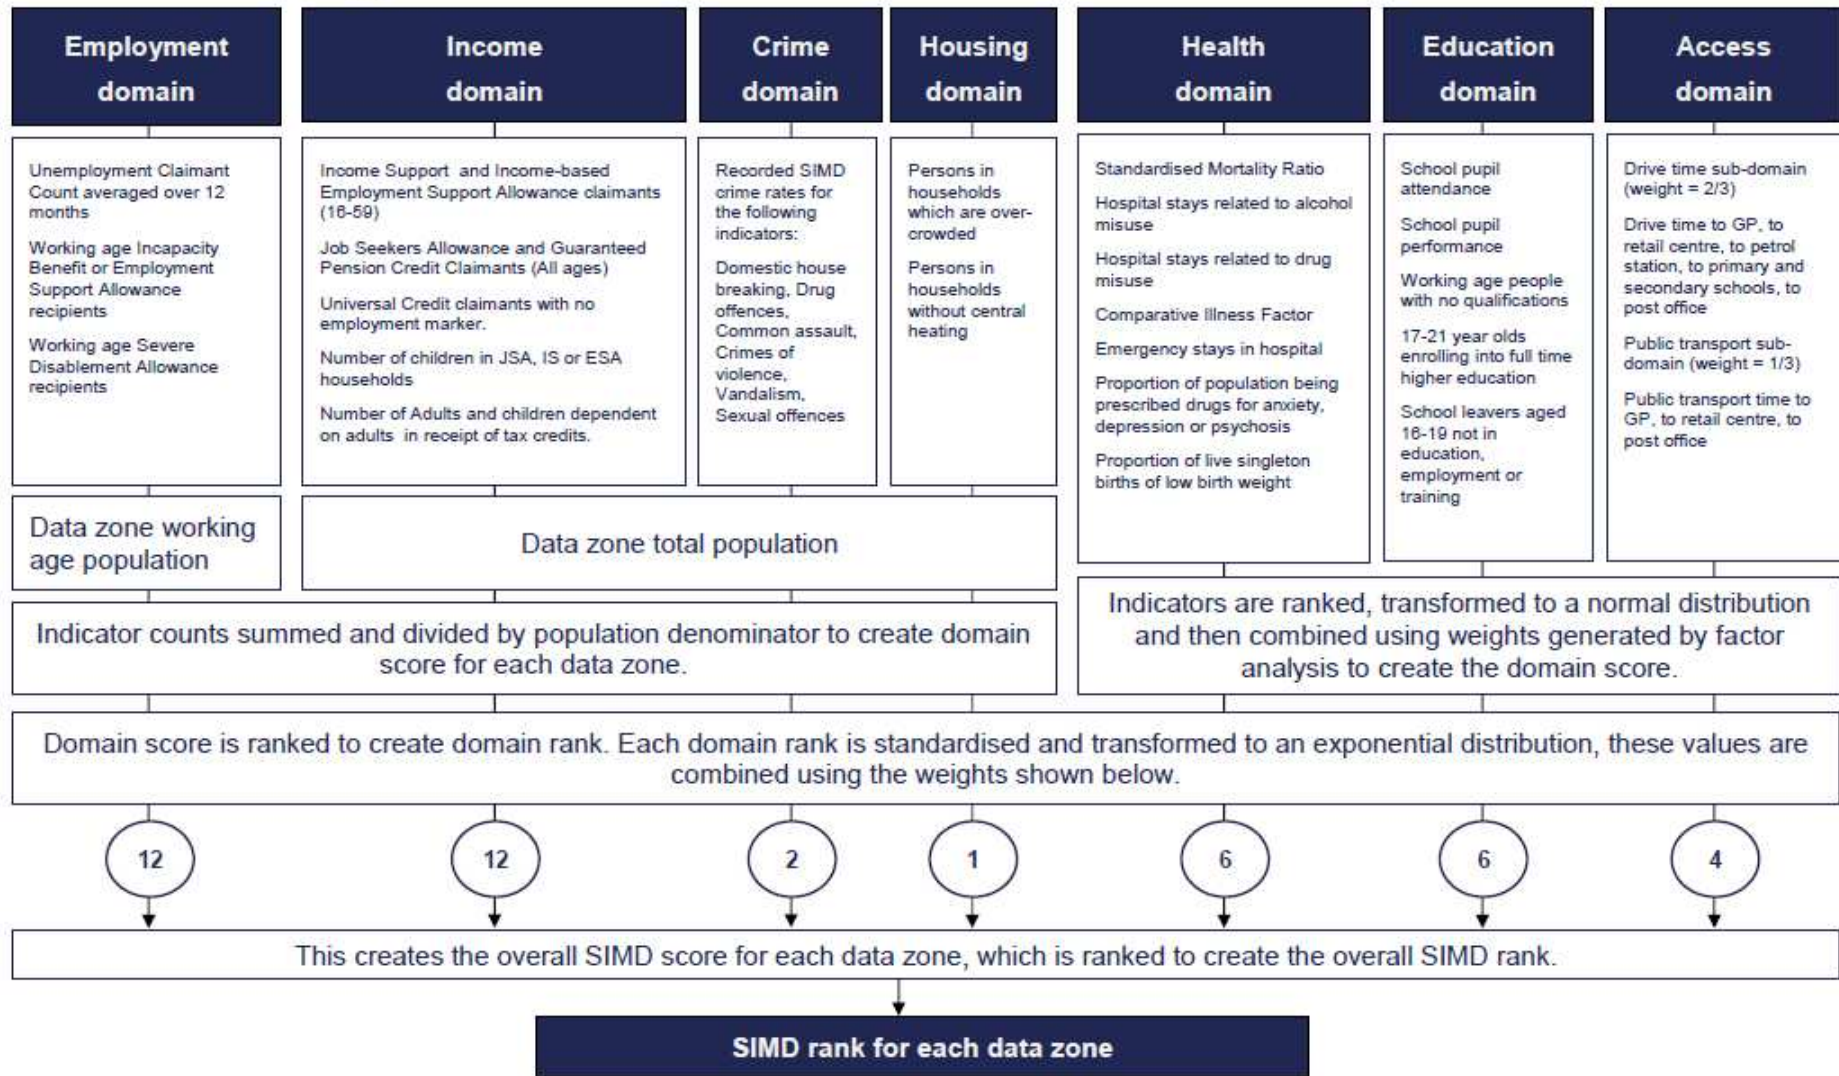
Employment domain

Unemployment Claimant Count averaged over 12 months

Working age Incapacity Benefit or Employment Support Allowance recipients

Working age Severe Disablement Allowance recipients

Income domain

Income Support and Income-based Employment Support Allowance claimants (16-59)

Job Seekers Allowance and Guaranteed Pension Credit Claimants (All ages)

Universal Credit claimants with no employment marker.

Number of children in JSA, IS or ESA households

Number of Adults and children dependent on adults in receipt of tax credits.

Crime domain

Recorded SIMD crime rates for the following indicators:

Domestic house breaking, Drug offences, Common assault, Crimes of violence, Vandalism, Sexual offences

Housing domain

Persons in households which are over-crowded

Persons in households without central heating

Health domain

Standardised Mortality Ratio

Hospital stays related to alcohol misuse

Hospital stays related to drug misuse

Comparative Illness Factor

Emergency stays in hospital

Proportion of population being prescribed drugs for anxiety, depression or psychosis

Proportion of live singleton births of low birth weight

Education domain

School pupil attendance

School pupil performance

Working age people with no qualifications

17-21 year olds enrolling into full time higher education

School leavers aged 16-19 not in education, employment or training

Access domain

Drive time sub-domain (weight = 2/3)

Drive time to GP, to retail centre, to petrol station, to primary and secondary schools, to post office

Public transport sub-domain (weight = 1/3)

Public transport time to GP, to retail centre, to post office

Data zone working age population

Data zone total population

Indicator counts summed and divided by population denominator to create domain score for each data zone.

Indicators are ranked, transformed to a normal distribution and then combined using weights generated by factor analysis to create the domain score.

Domain score is ranked to create domain rank. Each domain rank is standardised and transformed to an exponential distribution, these values are combined using the weights shown below.

12

12

2

1

6

6

4

This creates the overall SIMD score for each data zone, which is ranked to create the overall SIMD rank.

SIMD rank for each data zone